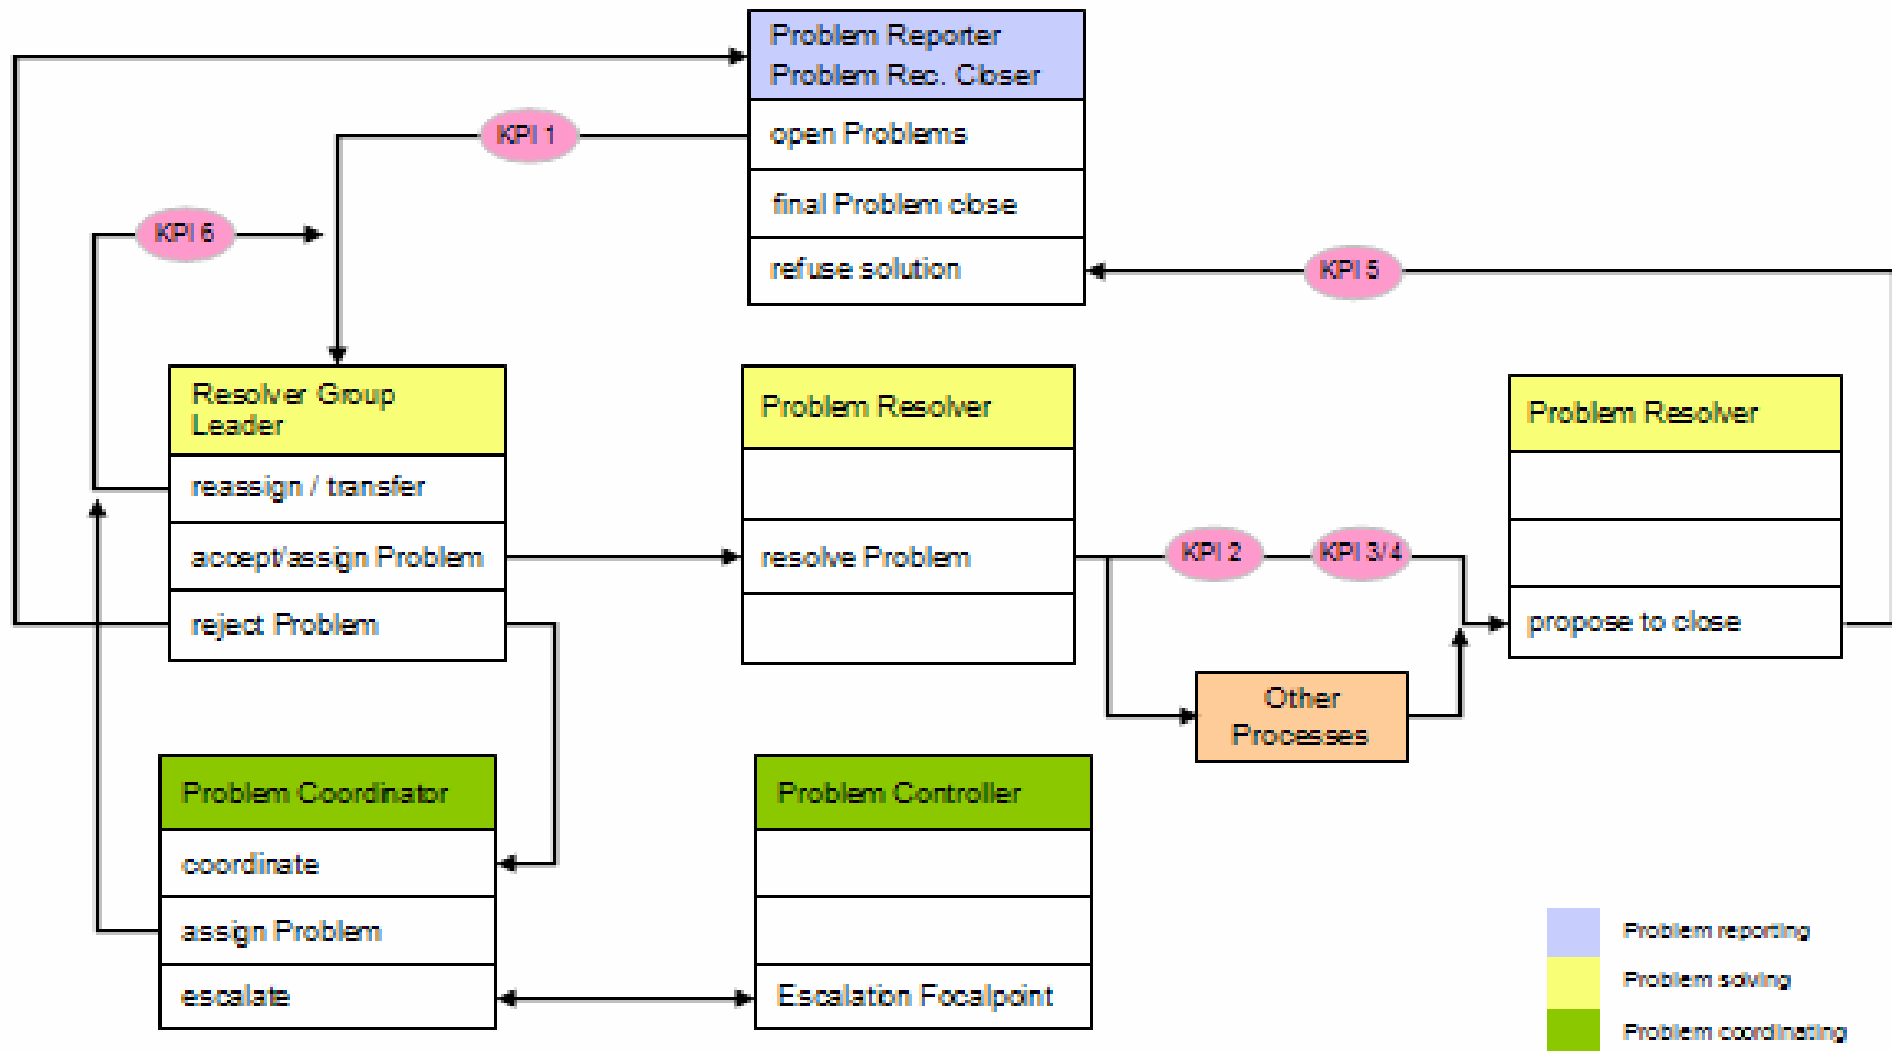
Problem Reporter
Problem Rec. Closer
open Problems
final Problem close
refuse solution

KPI 1

KPI 6

KPI 5

Resolver Group Leader
reassign / transfer
accept/assign Problem
reject Problem

Problem Resolver
resolve Problem

KPI 2

KPI 3 / 4

Problem Resolver
propose to close

Other Processes

Problem Coordinator
coordinate
assign Problem
escalate

Problem Controller
Escalation Focalpoint

Problem reporting
Problem solving
Problem coordinating